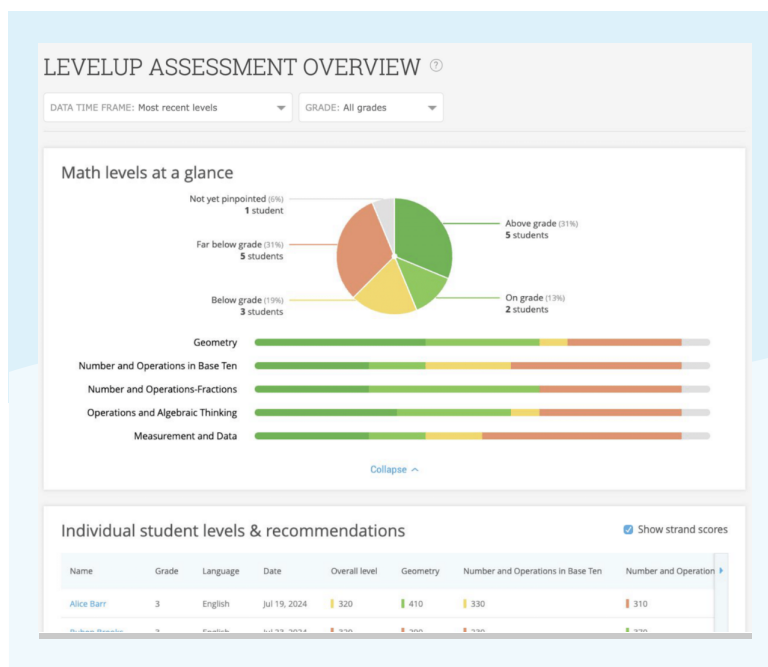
LEVELUP ASSESSMENT OVERVIEW ?

DATA TIME FRAME: Most recent levels

GRADE: All grades

Math levels at a glance

Not yet pinpointed (6%)
1 student

Far below grade (31%)
5 students

Below grade (19%)
3 students

Above grade (31%)
5 students

On grade (13%)
2 students

Geometry

Number and Operations in Base Ten

Number and Operations-Fractions

Operations and Algebraic Thinking

Measurement and Data

Collapse ^

Individual student levels & recommendations

Show strand scores

| Name | Grade | Language | Date | Overall level | Geometry | Number and Operations in Base Ten | Number and Operation |
|---|---|---|---|---|---|---|---|
| Alice Barr | 3 | English | Jul 19, 2024 | 320 | 410 | 330 | 310 |
| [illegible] | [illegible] | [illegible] | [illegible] | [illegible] | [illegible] | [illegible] | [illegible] |